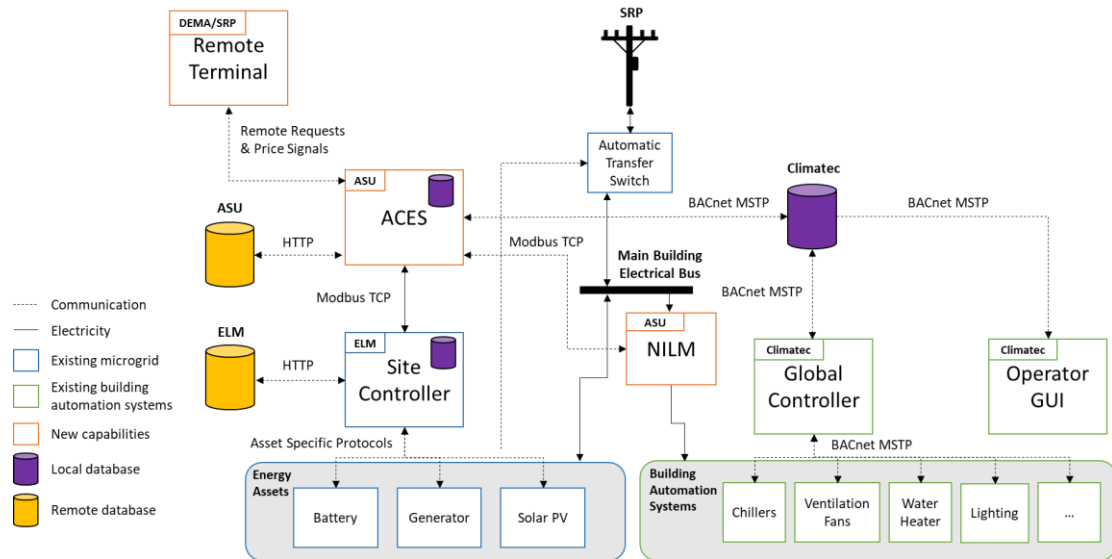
DEMA/SRP
Remote Terminal

SRP

Remote Requests & Price Signals

Automatic Transfer Switch

Climatec

ASU
ACES

ASU

HTTP

BACnet MSTP

BACnet MSTP

Modbus TCP

Main Building Electrical Bus

Modbus TCP

BACnet MSTP

Communication
Electricity
Existing microgrid
Existing building automation systems
New capabilities
Local database
Remote database

ELM

HTTP

ELM
Site Controller

ASU
NILM

Climatec
Global Controller

Climatec
Operator GUI

Asset Specific Protocols

BACnet MSTP

Energy Assets
Battery
Generator
Solar PV

Building Automation Systems
Chillers
Ventilation Fans
Water Heater
Lighting
...